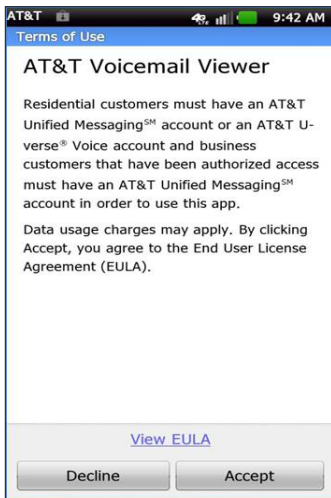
AT&T 9:42 AM

Terms of Use

AT&T Voicemail Viewer

Residential customers must have an AT&T Unified Messaging$^{SM}$ account or an AT&T U-verse$^{®}$ Voice account and business customers that have been authorized access must have an AT&T Unified Messaging$^{SM}$ account in order to use this app.

Data usage charges may apply. By clicking Accept, you agree to the End User License Agreement (EULA).

View EULA

Decline

Accept